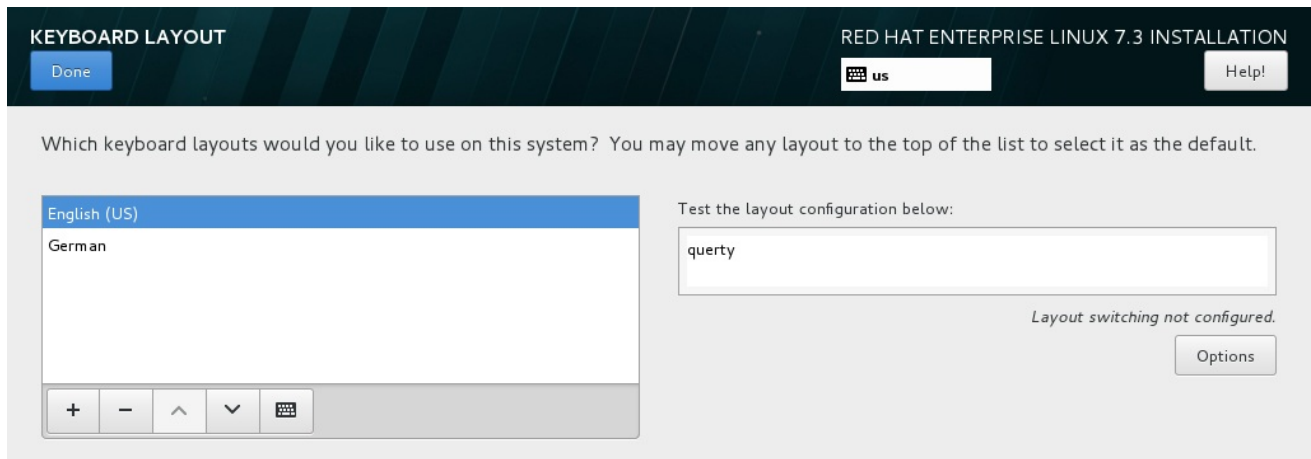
KEYBOARD LAYOUT
Done

RED HAT ENTERPRISE LINUX 7.3 INSTALLATION
us
Help!

Which keyboard layouts would you like to use on this system? You may move any layout to the top of the list to select it as the default.

English (US)
German

+ − ^ ∨

Test the layout configuration below:

querty

Layout switching not configured.

Options